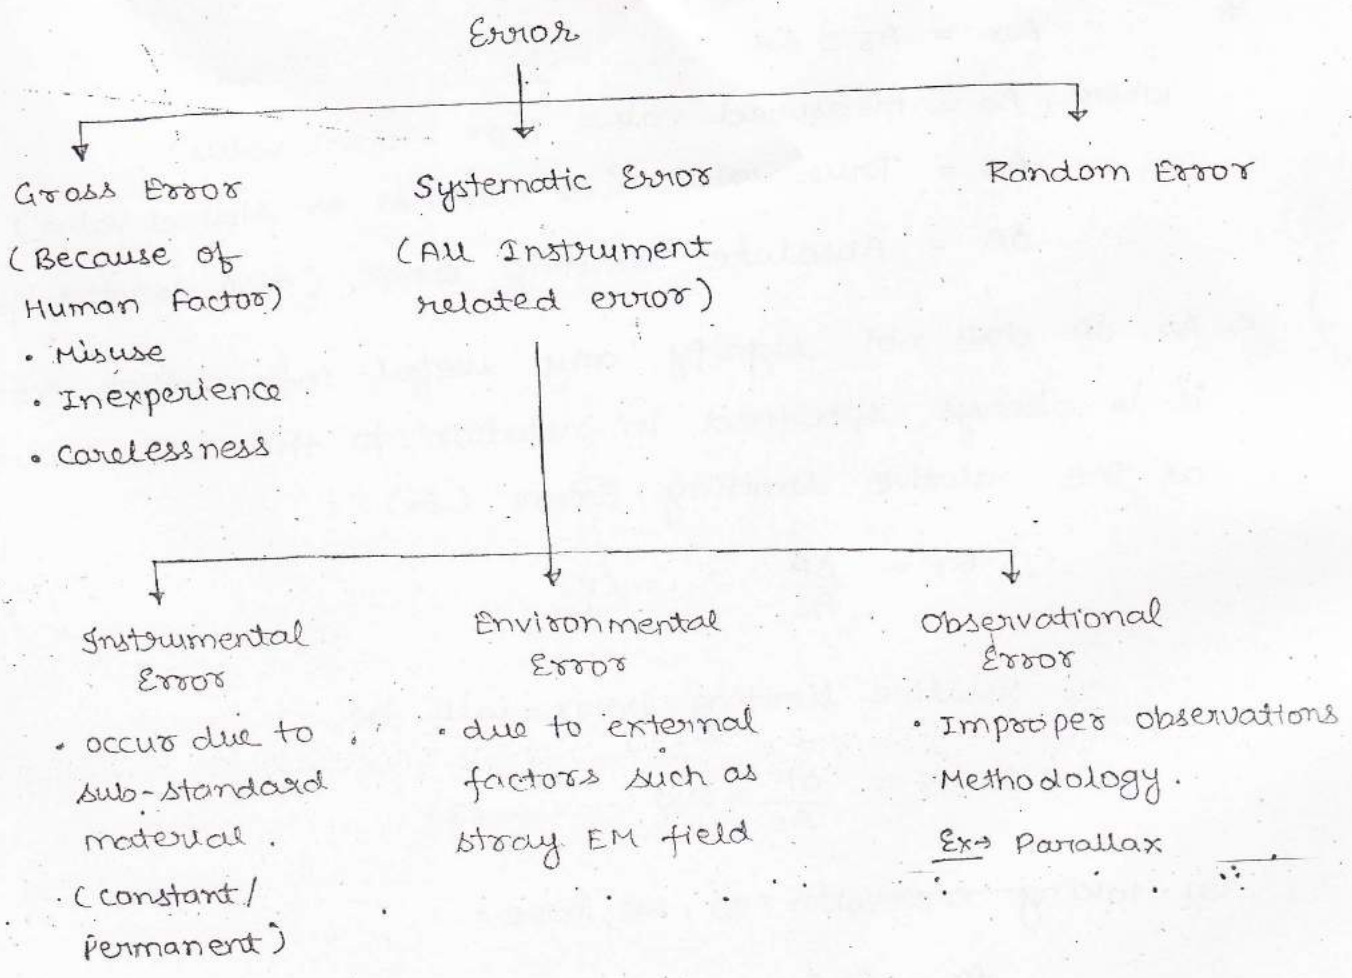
Error

Gross Error
(Because of Human Factor)
• Misuse
• Inexperience
• Carelessness

Systematic Error
(All Instrument related error)

Random Error

Instrumental Error
• occur due to sub-standard material.
• (constant / permanent)

Environmental Error
• due to external factors such as stray EM field

Observational Error
• Improper observations Methodology.
Ex→ Parallax